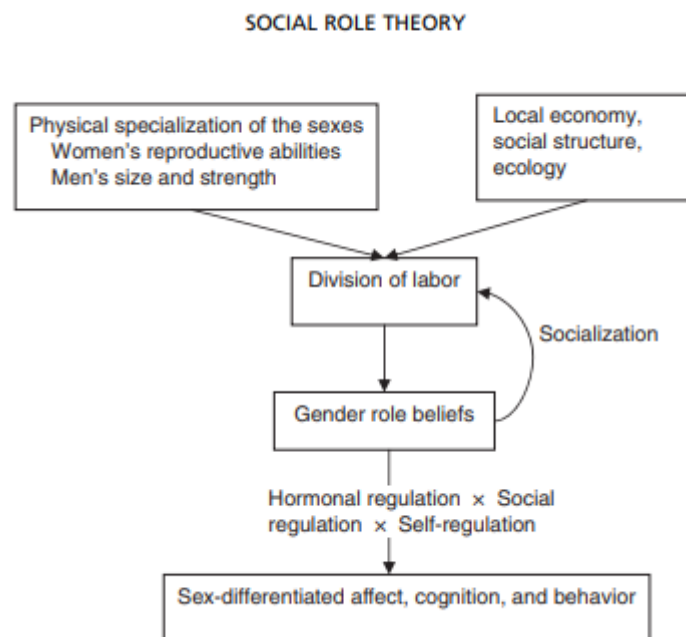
SOCIAL ROLE THEORY

Physical specialization of the sexes
Women's reproductive abilities
Men's size and strength

Local economy, social structure, ecology

Division of labor

Socialization

Gender role beliefs

Hormonal regulation × Social regulation × Self-regulation

Sex-differentiated affect, cognition, and behavior